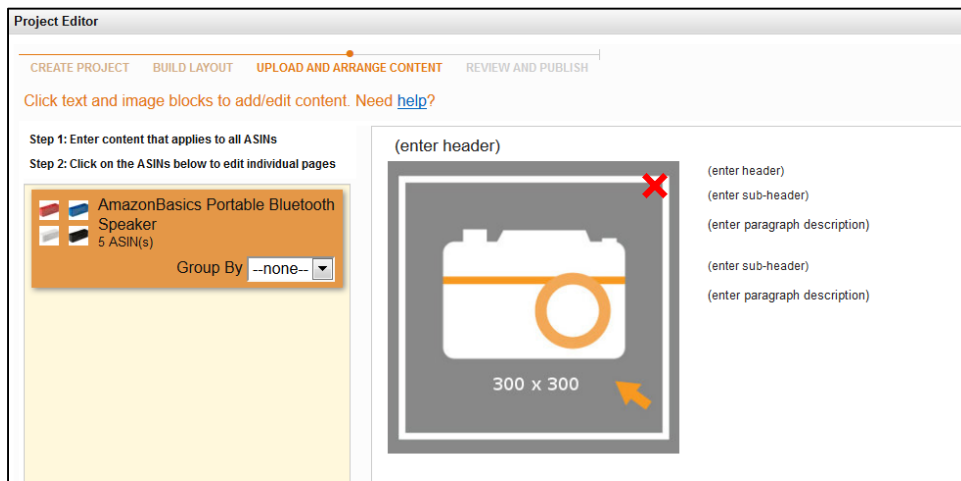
Project Editor

CREATE PROJECT BUILD LAYOUT UPLOAD AND ARRANGE CONTENT REVIEW AND PUBLISH

Click text and image blocks to add/edit content. Need help?

Step 1: Enter content that applies to all ASINs

Step 2: Click on the ASINs below to edit individual pages

AmazonBasics Portable Bluetooth Speaker
5 ASIN(s)

Group By --none--

(enter header)

300 x 300

(enter header)

(enter sub-header)

(enter paragraph description)

(enter sub-header)

(enter paragraph description)